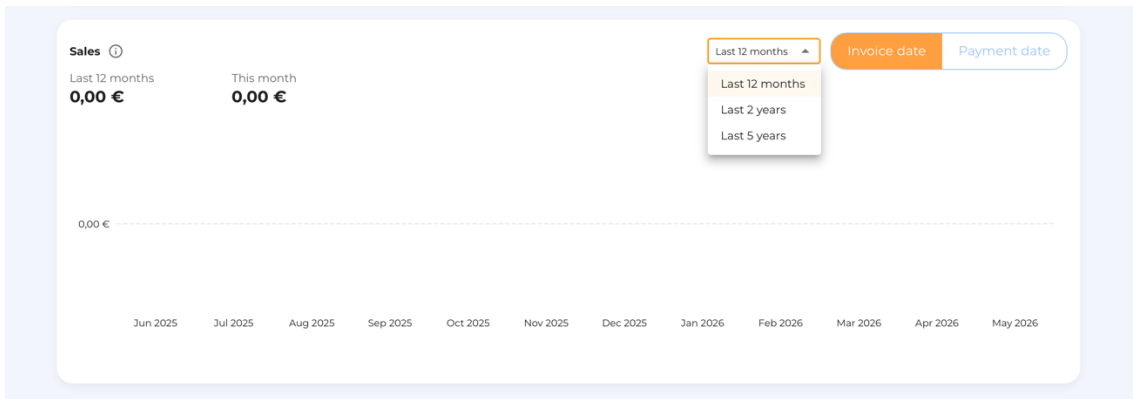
Sales ⓘ

Last 12 months ▲

Invoice date | Payment date

Last 12 months
0,00 €

This month
0,00 €

Last 12 months
Last 2 years
Last 5 years

0,00 €

Jun 2025 | Jul 2025 | Aug 2025 | Sep 2025 | Oct 2025 | Nov 2025 | Dec 2025 | Jan 2026 | Feb 2026 | Mar 2026 | Apr 2026 | May 2026